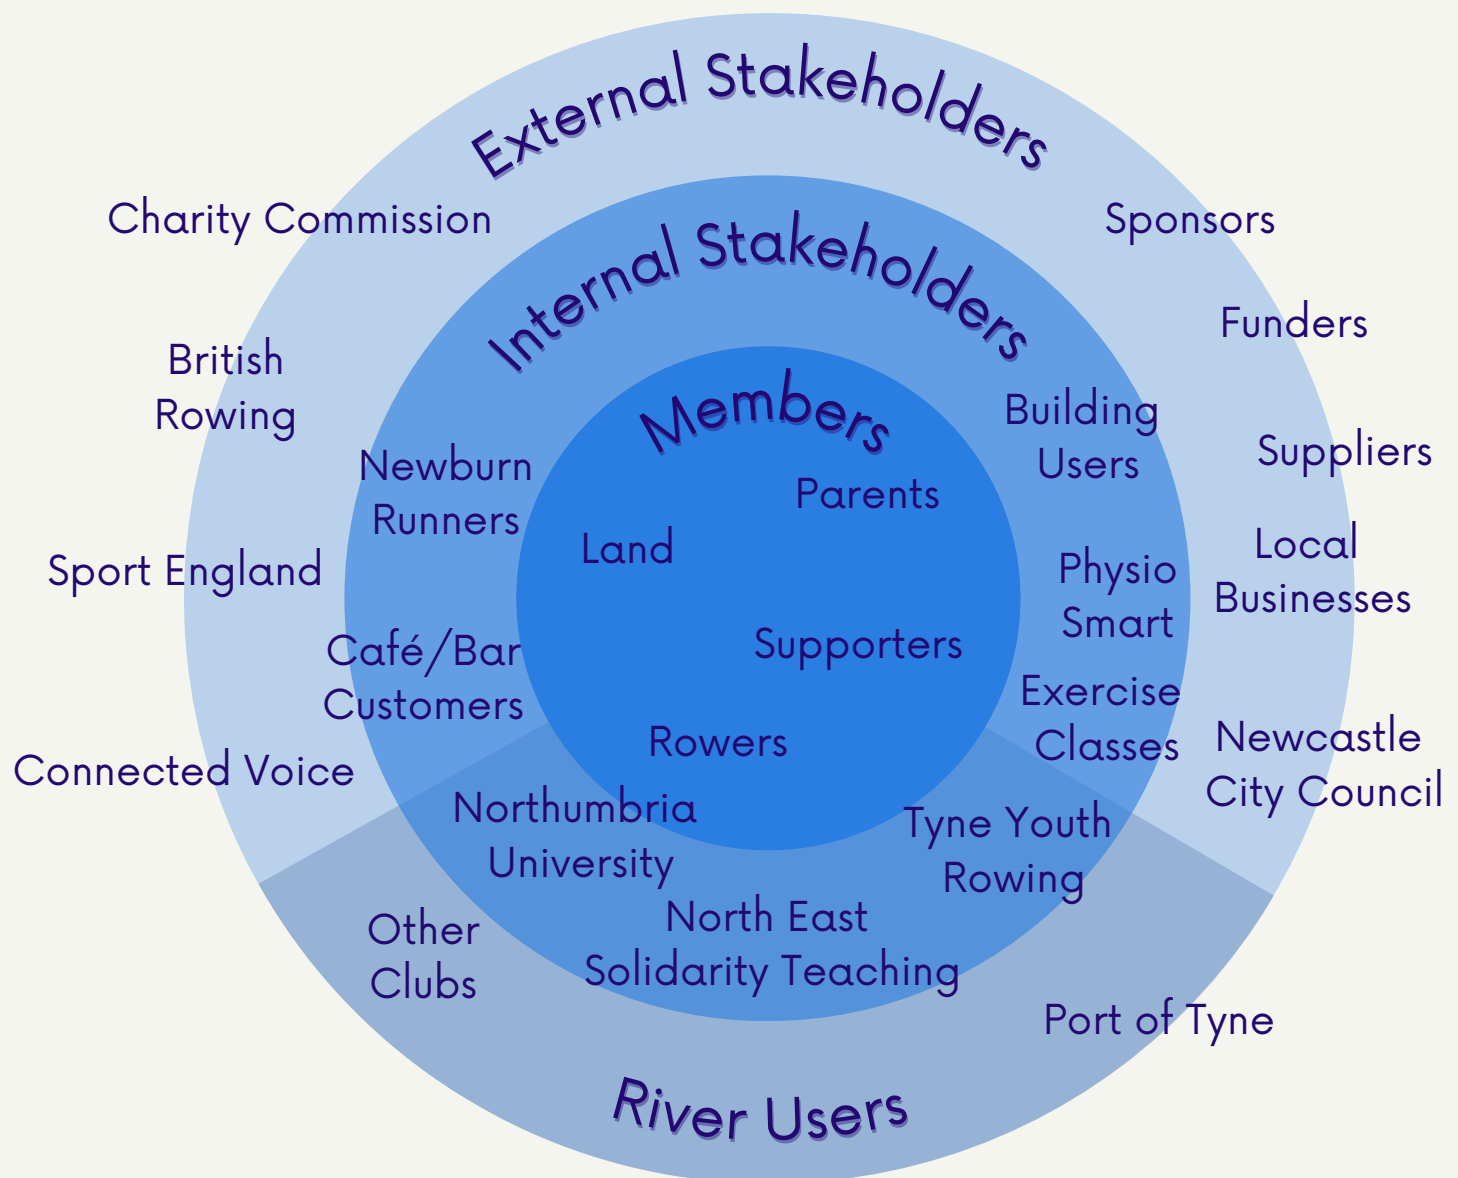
External Stakeholders

Charity Commission

Sponsors

Funders

British Rowing

Suppliers

Sport England

Local Businesses

Connected Voice

Newcastle City Council

Internal Stakeholders

Newburn Runners

Building Users

Café/Bar Customers

Physio Smart

Exercise Classes

Members

Parents

Land

Supporters

Rowers

Northumbria University

Tyne Youth Rowing

North East Solidarity Teaching

Other Clubs

Port of Tyne

River Users